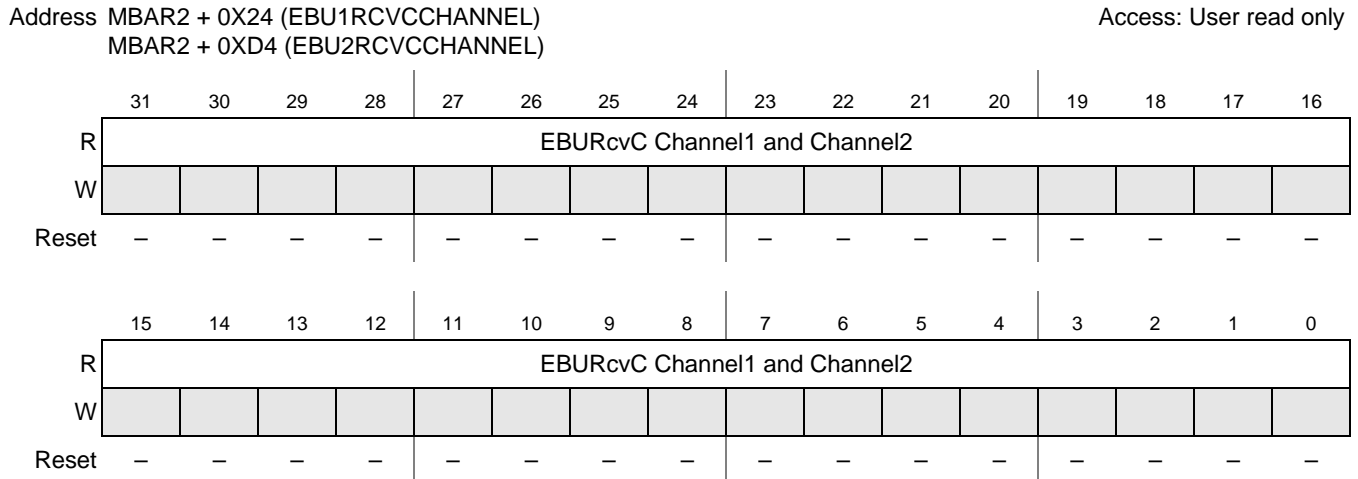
Address MBAR2 + 0X24 (EBU1RCVCCHANNEL)
MBAR2 + 0XD4 (EBU2RCVCCHANNEL)

Access: User read only

| | 31 | 30 | 29 | 28 | 27 | 26 | 25 | 24 | 23 | 22 | 21 | 20 | 19 | 18 | 17 | 16 |
|---|---|---|---|---|---|---|---|---|---|---|---|---|---|---|---|---|
| R | EBURcvC Channel1 and Channel2 | | | | | | | | | | | | | | | |
| W | | | | | | | | | | | | | | | | |
| Reset | – | – | – | – | – | – | – | – | – | – | – | – | – | – | – | – |

| | 15 | 14 | 13 | 12 | 11 | 10 | 9 | 8 | 7 | 6 | 5 | 4 | 3 | 2 | 1 | 0 |
|---|---|---|---|---|---|---|---|---|---|---|---|---|---|---|---|---|
| R | EBURcvC Channel1 and Channel2 | | | | | | | | | | | | | | | |
| W | | | | | | | | | | | | | | | | |
| Reset | – | – | – | – | – | – | – | – | – | – | – | – | – | – | – | – |